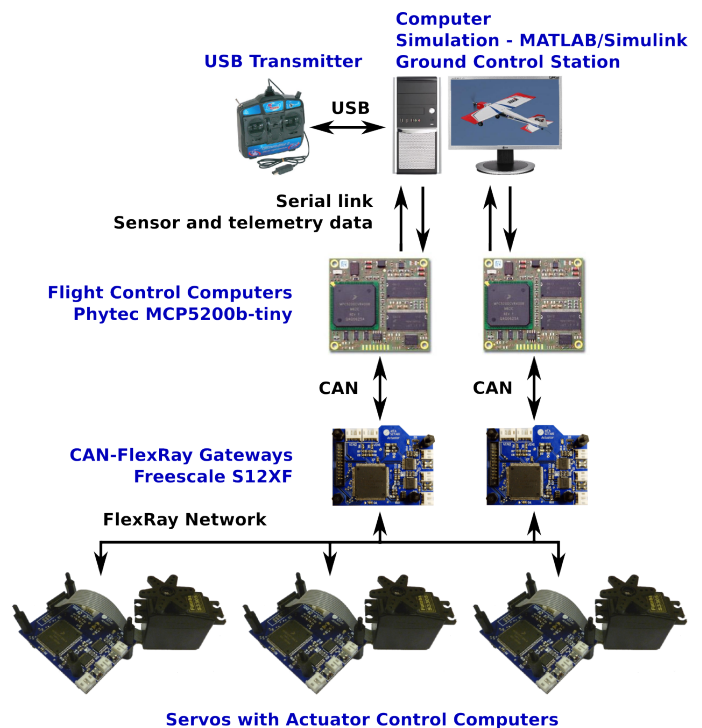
Computer
Simulation - MATLAB/Simulink
Ground Control Station

USB Transmitter

USB

Serial link
Sensor and telemetry data

Flight Control Computers
Phytec MCP5200b-tiny

CAN

CAN

CAN-FlexRay Gateways
Freescale S12XF

FlexRay Network

Servos with Actuator Control Computers